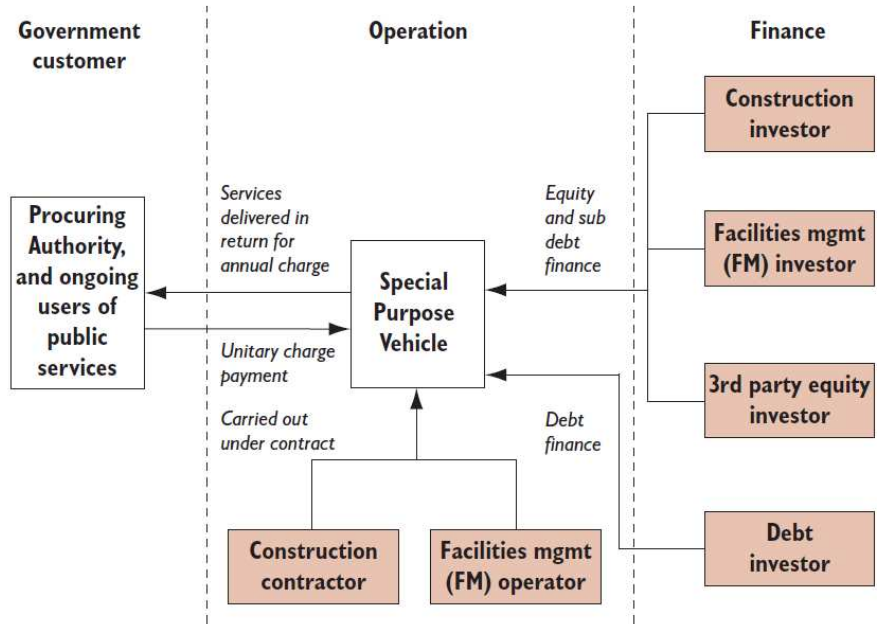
Government customer

Operation

Finance

Construction investor

Services delivered in return for annual charge

Equity and sub debt finance

Procuring Authority, and ongoing users of public services

Special Purpose Vehicle

Facilities mgmt (FM) investor

Unitary charge payment

Carried out under contract

Debt finance

3rd party equity investor

Debt investor

Construction contractor

Facilities mgmt (FM) operator